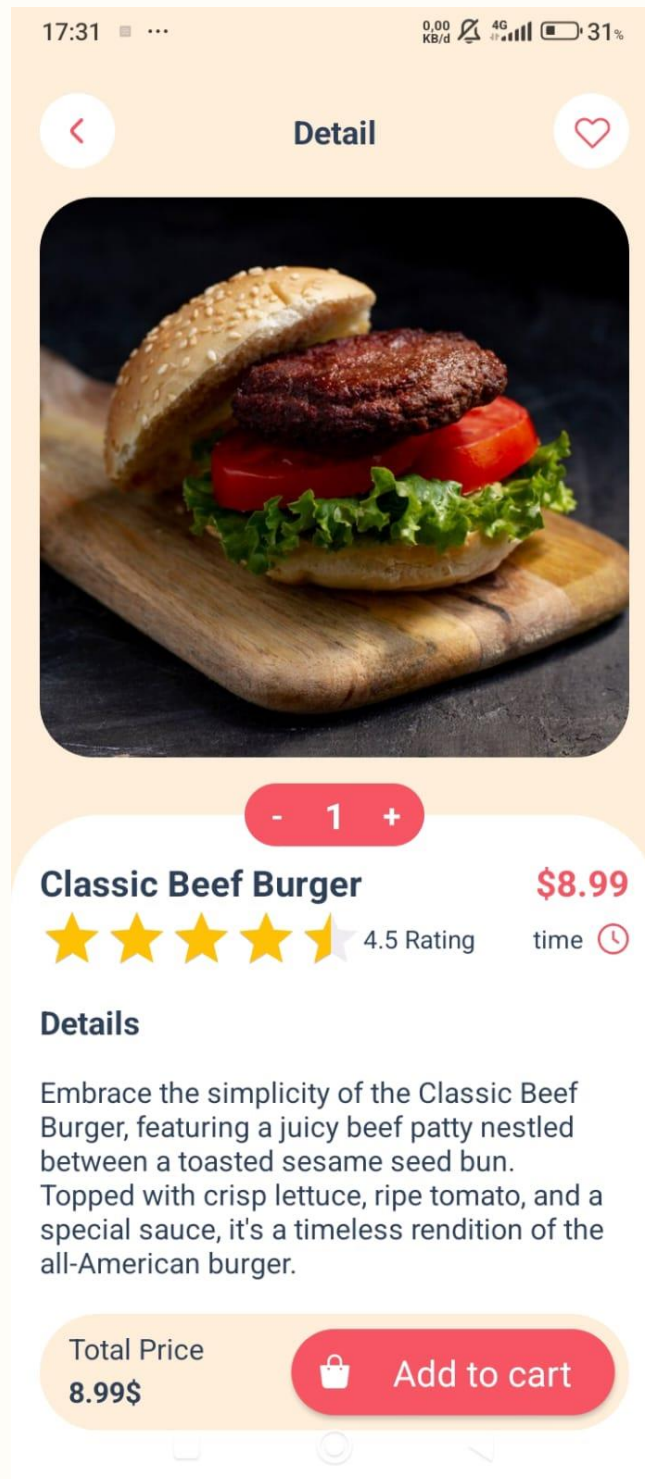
17:31 ··· 0,00 KB/d 4G 31%

Detail

- 1 +

Classic Beef Burger

$8.99

4.5 Rating

time

Details

Embrace the simplicity of the Classic Beef Burger, featuring a juicy beef patty nestled between a toasted sesame seed bun. Topped with crisp lettuce, ripe tomato, and a special sauce, it's a timeless rendition of the all-American burger.

Total Price
8.99$

Add to cart